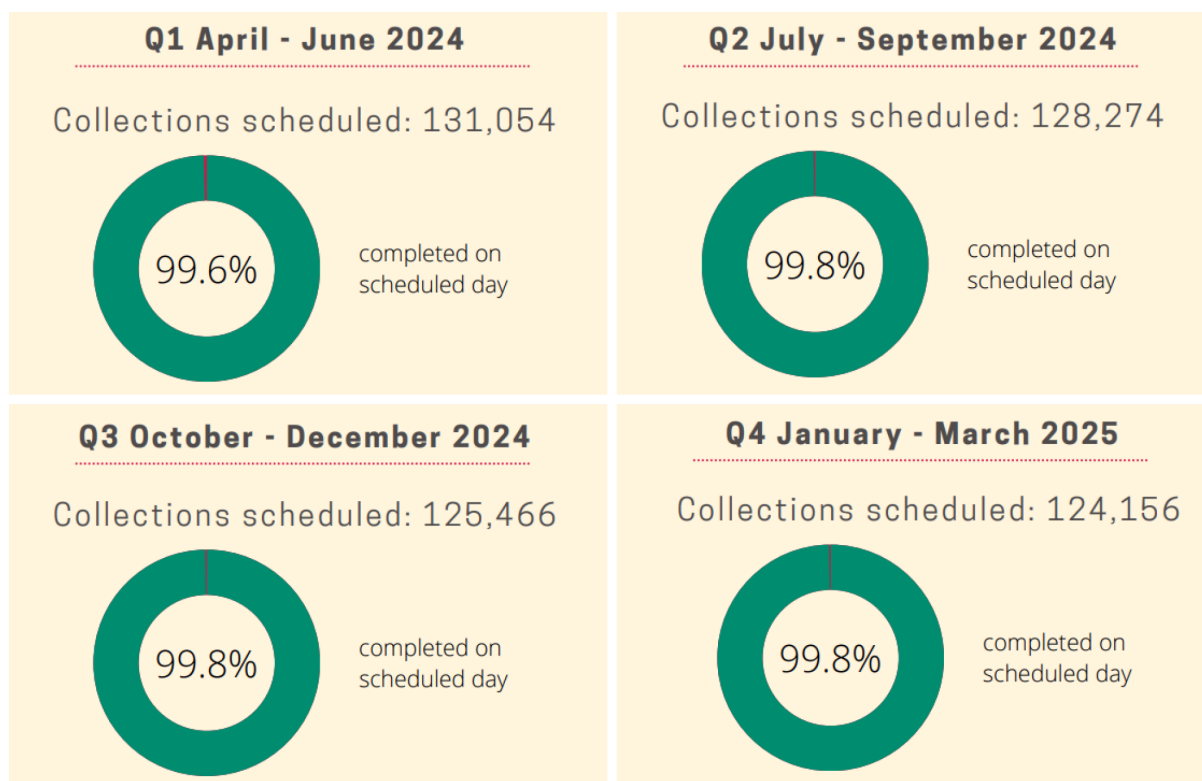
Q1 April - June 2024

Collections scheduled: 131,054

99.6%

completed on scheduled day

Q2 July - September 2024

Collections scheduled: 128,274

99.8%

completed on scheduled day

Q3 October - December 2024

Collections scheduled: 125,466

99.8%

completed on scheduled day

Q4 January - March 2025

Collections scheduled: 124,156

99.8%

completed on scheduled day